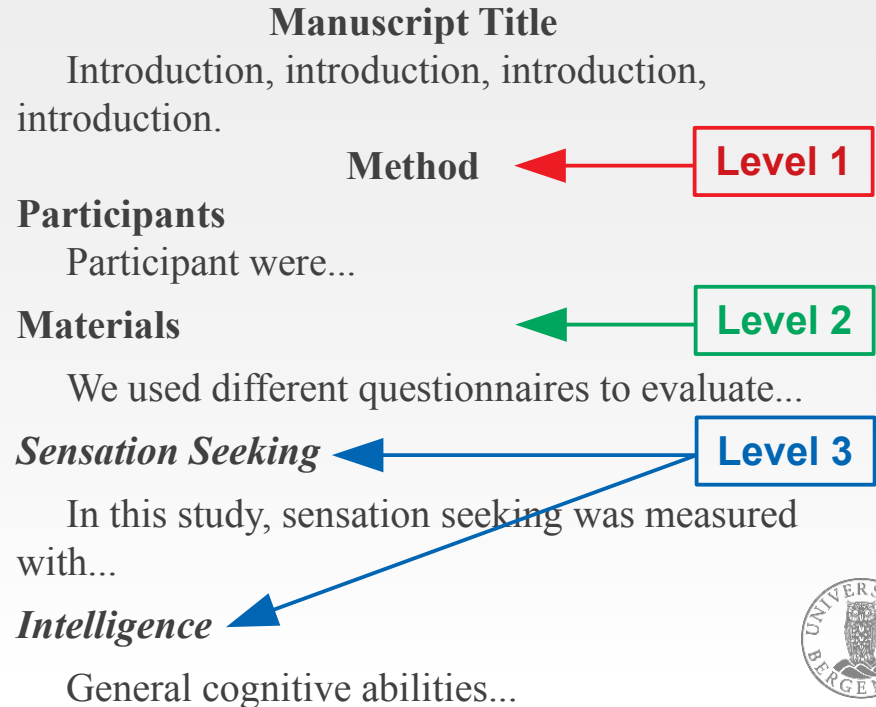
Manuscript Title

Introduction, introduction, introduction, introduction.

Method

Level 1

Participants

Participant were...

Materials

Level 2

We used different questionnaires to evaluate...

*Sensation Seeking*

Level 3

In this study, sensation seeking was measured with...

*Intelligence*

General cognitive abilities...

UNIVERS BERGEN